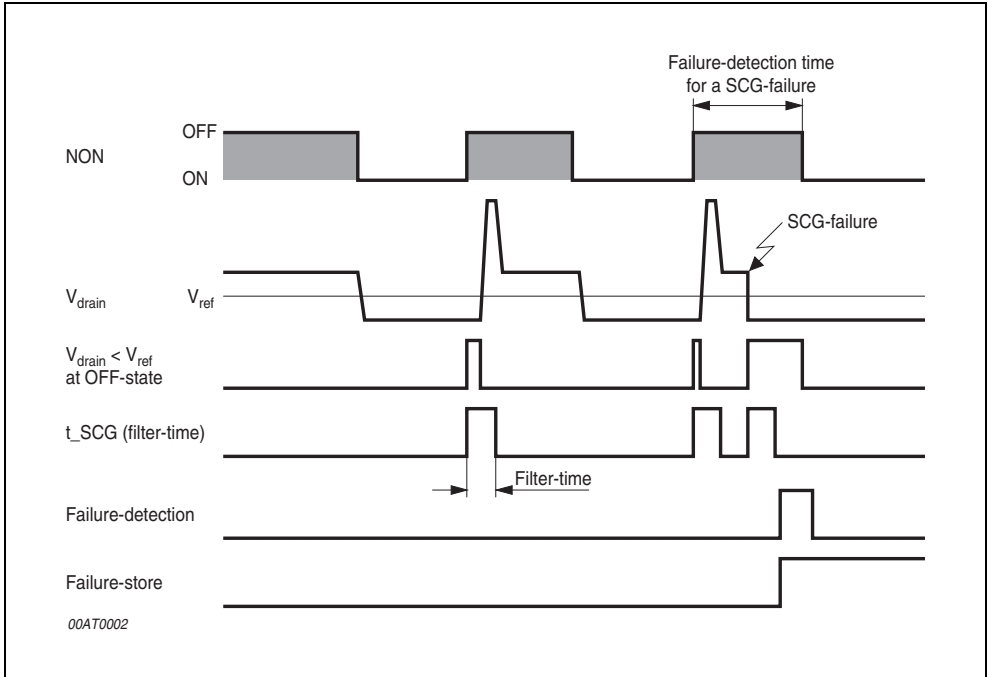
Failure-detection time for a SCG-failure

OFF
NON
ON

SCG-failure

$V_{drain}$
$V_{ref}$

$V_{drain} < V_{ref}$ at OFF-state

t_SCG (filter-time)

Filter-time

Failure-detection

Failure-store

00AT0002